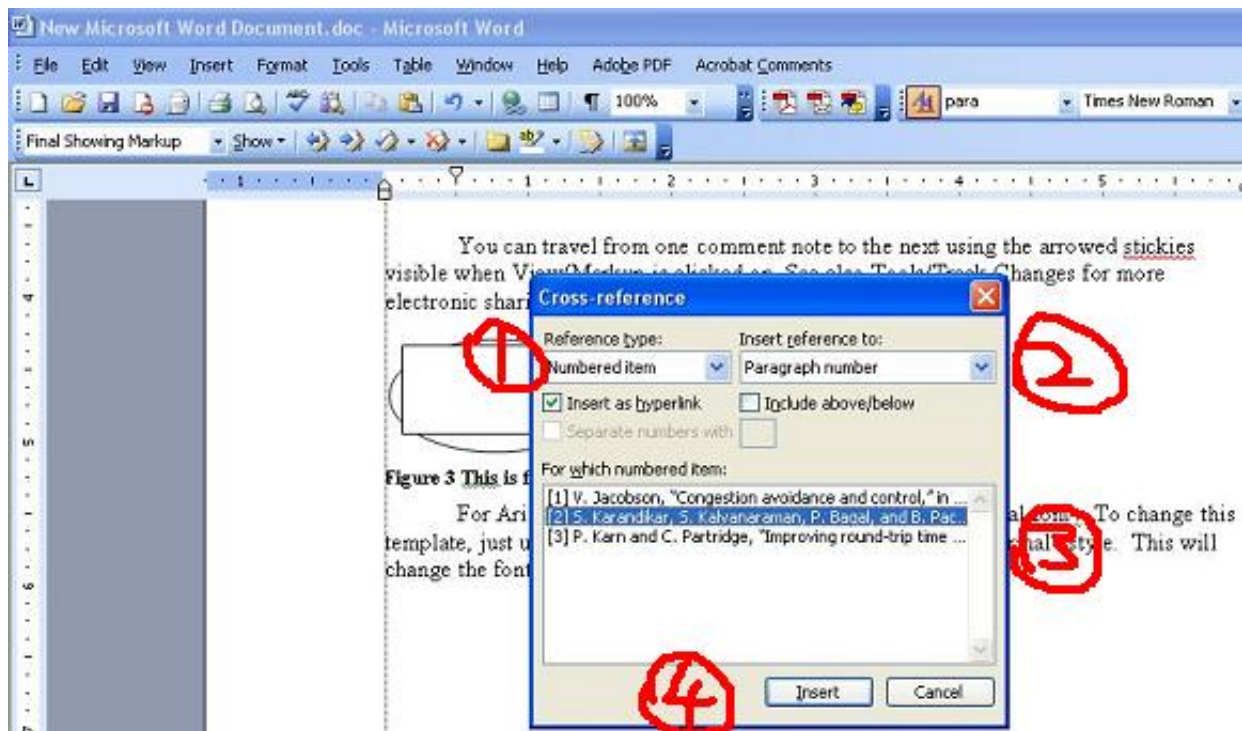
New Microsoft Word Document.doc - Microsoft Word

File Edit View Insert Format Tools Table Window Help Adobe PDF Acrobat Comments

100% para Times New Roman

Final Showing Markup Show

You can travel from one comment note to the next using the arrowed stickies visible when View/Markup is clicked on. See also Tools/Track Changes for more electronic shari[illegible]

Figure 3 This is f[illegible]

For Ari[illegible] al.com . To change this template, just u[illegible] nal style. This will change the font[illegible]

Cross-reference

Reference type:
Numbered item

Insert reference to:
Paragraph number

Insert as hyperlink
Include above/below
Separate numbers with

For which numbered item:
[1] V. Jacobson, "Congestion avoidance and control," in ...
[2] S. Karandikar, S. Kalyanaraman, P. Bagal, and B. Pac...
[3] P. Karn and C. Partridge, "Improving round-trip time ...

Insert Cancel

1
2
3
4